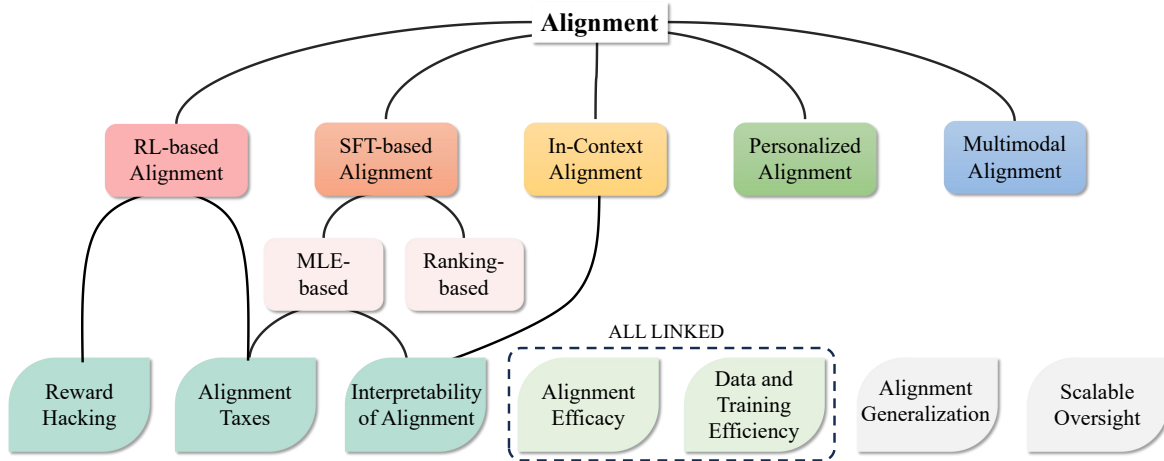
Alignment

RL-based Alignment

SFT-based Alignment

In-Context Alignment

Personalized Alignment

Multimodal Alignment

MLE-based

Ranking-based

ALL LINKED

Reward Hacking

Alignment Taxes

Interpretability of Alignment

Alignment Efficacy

Data and Training Efficiency

Alignment Generalization

Scalable Oversight